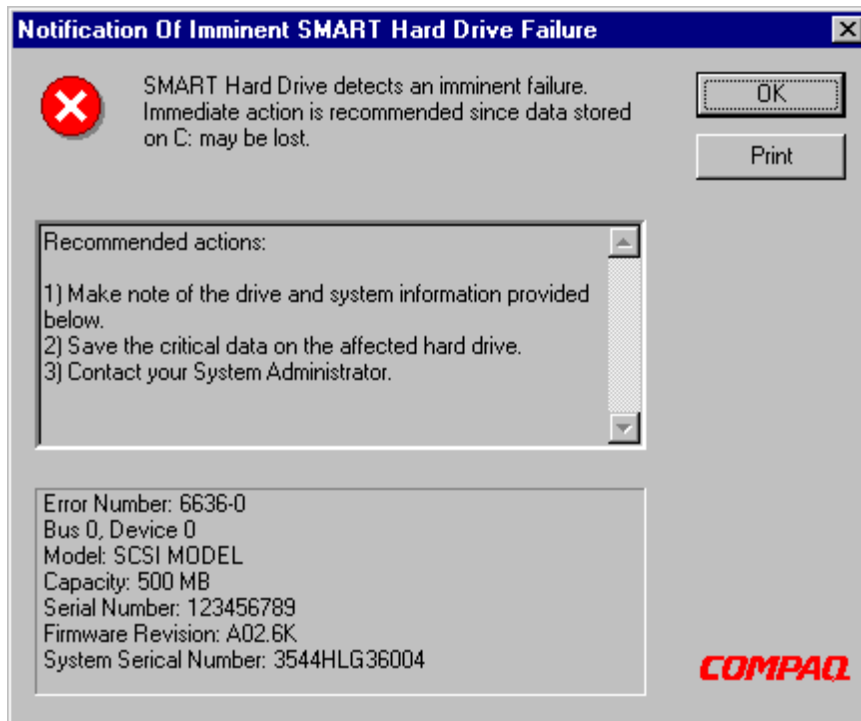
Notification Of Imminent SMART Hard Drive Failure

SMART Hard Drive detects an imminent failure. Immediate action is recommended since data stored on C: may be lost.

OK

Print

Recommended actions:

1) Make note of the drive and system information provided below.
2) Save the critical data on the affected hard drive.
3) Contact your System Administrator.

Error Number: 6636-0
Bus 0, Device 0
Model: SCSI MODEL
Capacity: 500 MB
Serial Number: 123456789
Firmware Revision: A02.6K
System Serical Number: 3544HLG36004

COMPAQ